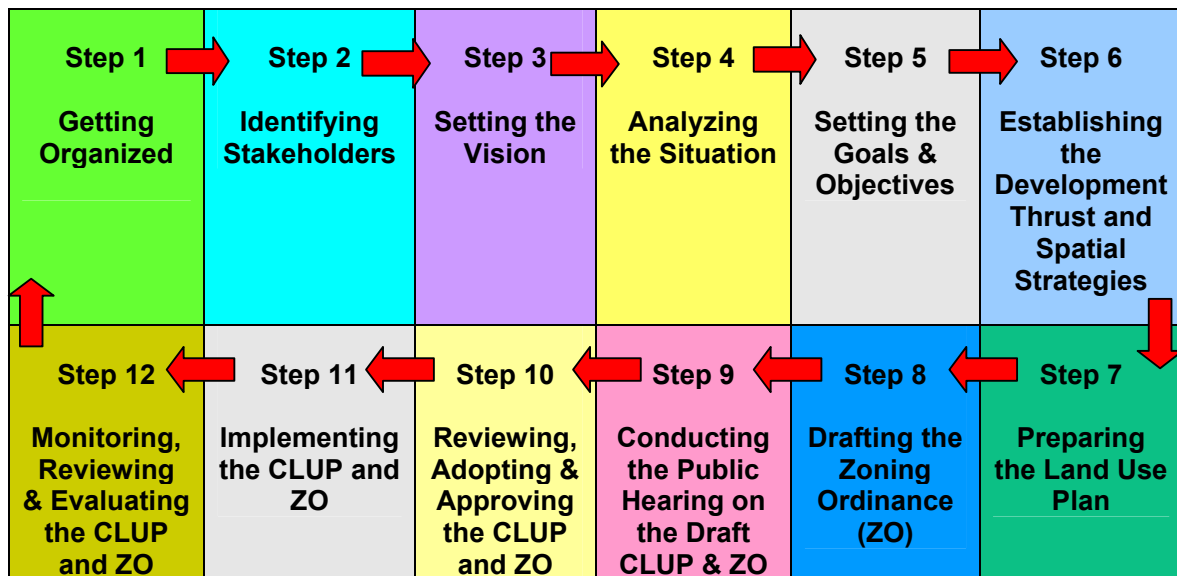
Step 1

Getting Organized

Step 2

Identifying Stakeholders

Step 3

Setting the Vision

Step 4

Analyzing the Situation

Step 5

Setting the Goals & Objectives

Step 6

Establishing the Development Thrust and Spatial Strategies

Step 12

Monitoring, Reviewing & Evaluating the CLUP and ZO

Step 11

Implementing the CLUP and ZO

Step 10

Reviewing, Adopting & Approving the CLUP and ZO

Step 9

Conducting the Public Hearing on the Draft CLUP & ZO

Step 8

Drafting the Zoning Ordinance (ZO)

Step 7

Preparing the Land Use Plan